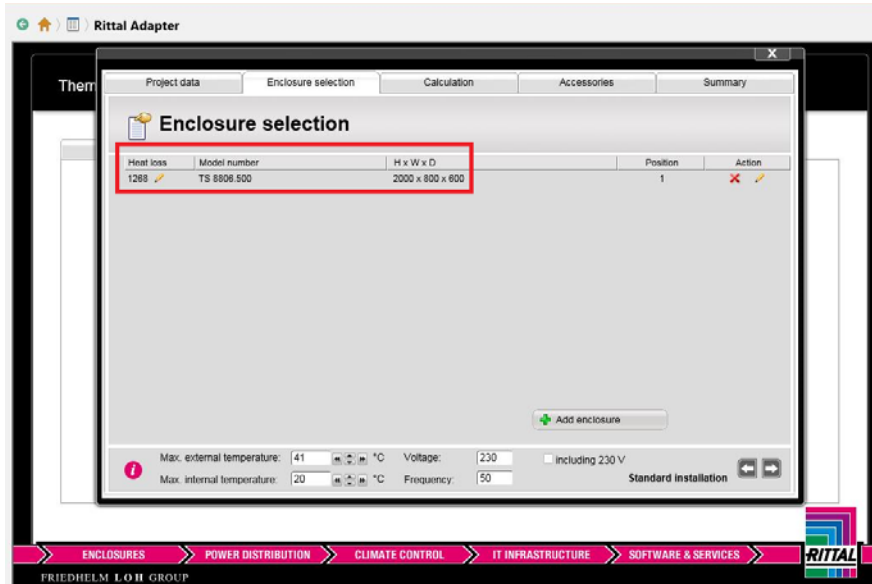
Rittal Adapter

Therm

Project data | Enclosure selection | Calculation | Accessories | Summary

Enclosure selection

| Heat loss | Model number | H x W x D | Position | Action |
|---|---|---|---|---|
| 1268 | TS 8806.500 | 2000 x 800 x 600 | 1 | |

Add enclosure

Max. external temperature: 41 °C Voltage: 230 including 230 V
Max. internal temperature: 20 °C Frequency: 50 Standard installation

ENCLOSURES POWER DISTRIBUTION CLIMATE CONTROL IT INFRASTRUCTURE SOFTWARE & SERVICES RITTAL

FRIEDHELM LOH GROUP